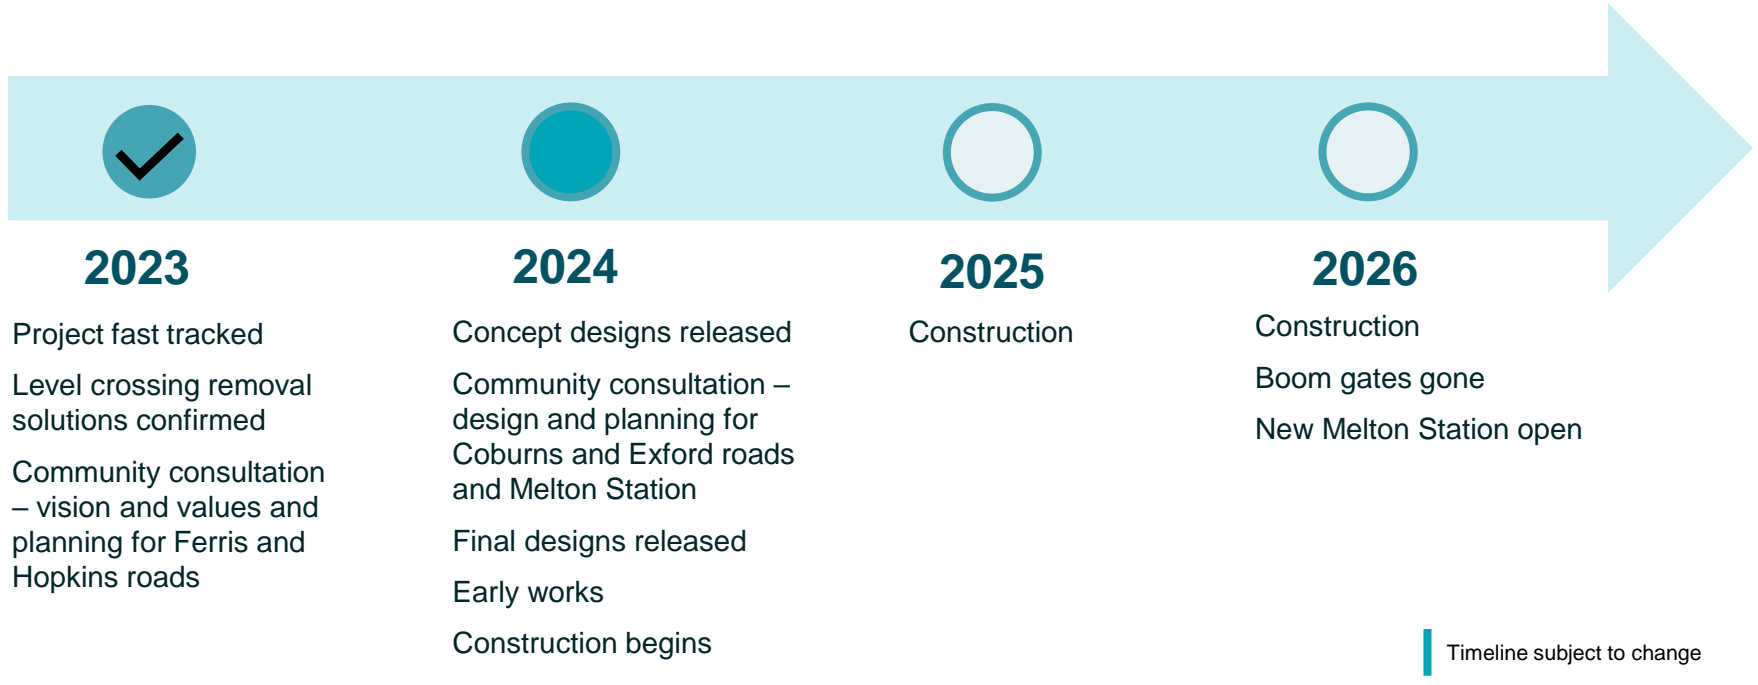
2023

Project fast tracked

Level crossing removal solutions confirmed

Community consultation – vision and values and planning for Ferris and Hopkins roads

2024

Concept designs released

Community consultation – design and planning for Coburns and Exford roads and Melton Station

Final designs released

Early works

Construction begins

2025

Construction

2026

Construction

Boom gates gone

New Melton Station open

Timeline subject to change